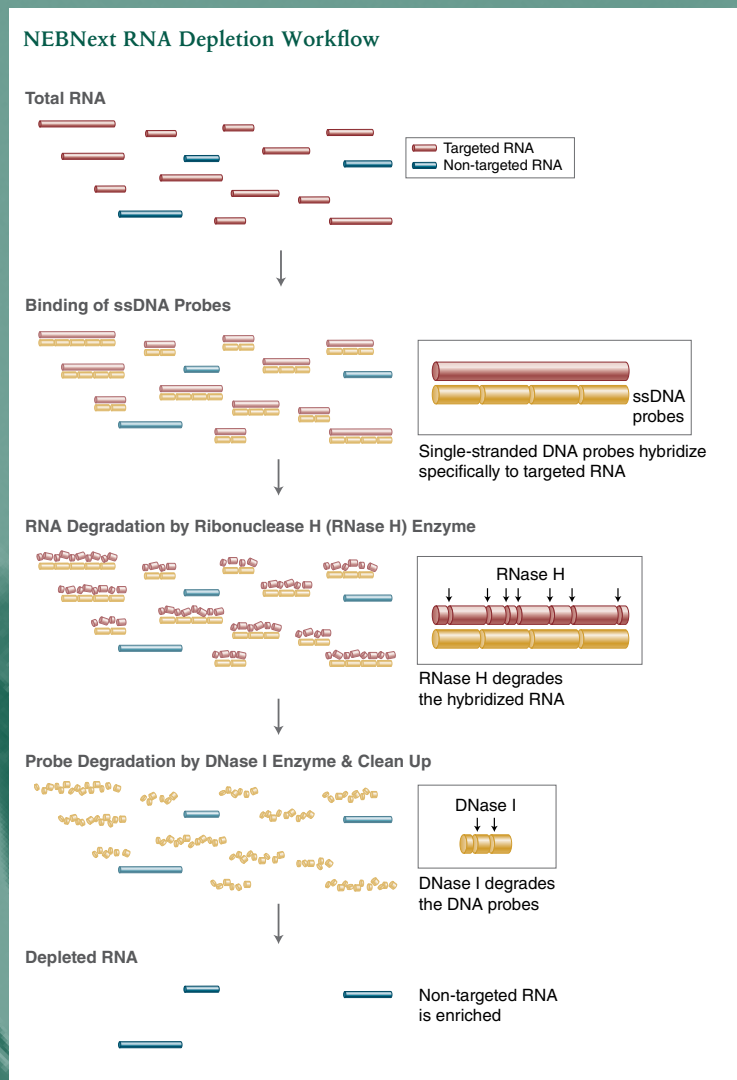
NEBNext RNA Depletion Workflow

Total RNA

Targeted RNA
Non-targeted RNA

Binding of ssDNA Probes

ssDNA probes

Single-stranded DNA probes hybridize specifically to targeted RNA

RNA Degradation by Ribonuclease H (RNase H) Enzyme

RNase H

RNase H degrades the hybridized RNA

Probe Degradation by DNase I Enzyme & Clean Up

DNase I

DNase I degrades the DNA probes

Depleted RNA

Non-targeted RNA is enriched